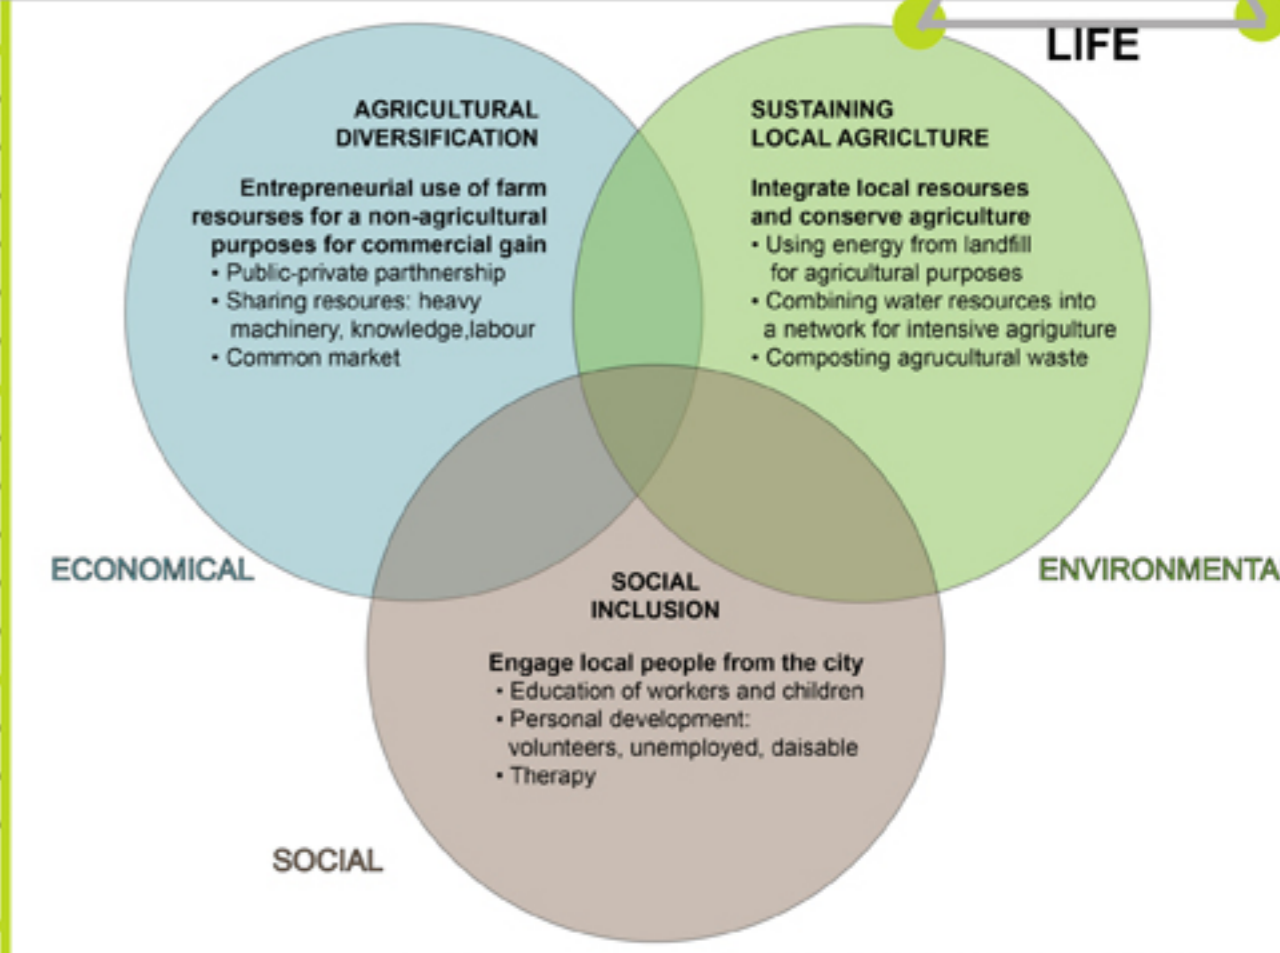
LIFE

AGRICULTURAL DIVERSIFICATION

Entrepreneurial use of farm resourses for a non-agricultural purposes for commercial gain
• Public-private parthnership
• Sharing resoures: heavy machinery, knowledge,labour
• Common market

SUSTAINING LOCAL AGRICLTURE

Integrate local resourses and conserve agriculture
• Using energy from landfill for agricultural purposes
• Combining water resources into a network for intensive agrigulture
• Composting agrucultural waste

ECONOMICAL

ENVIRONMENTA

SOCIAL INCLUSION

Engage local people from the city
• Education of workers and children
• Personal development: volunteers, unemployed, daisable
• Therapy

SOCIAL